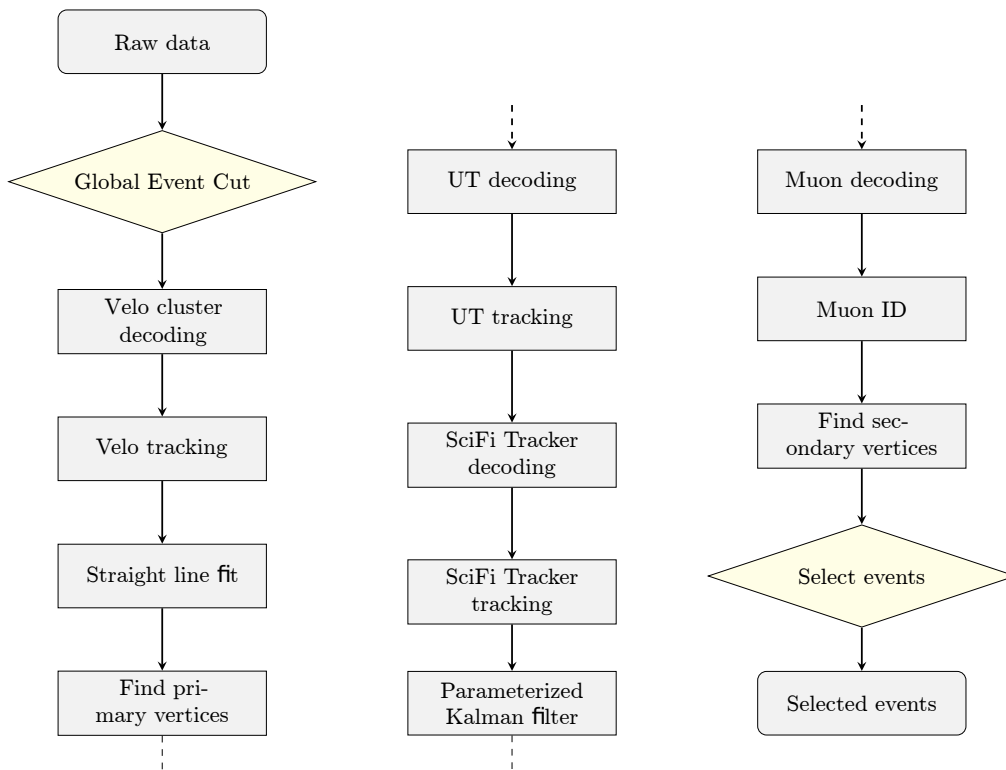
Raw data

Global Event Cut

Velo cluster decoding

Velo tracking

Straight line fit

Find primary vertices

UT decoding

UT tracking

SciFi Tracker decoding

SciFi Tracker tracking

Parameterized Kalman filter

Muon decoding

Muon ID

Find secondary vertices

Select events

Selected events